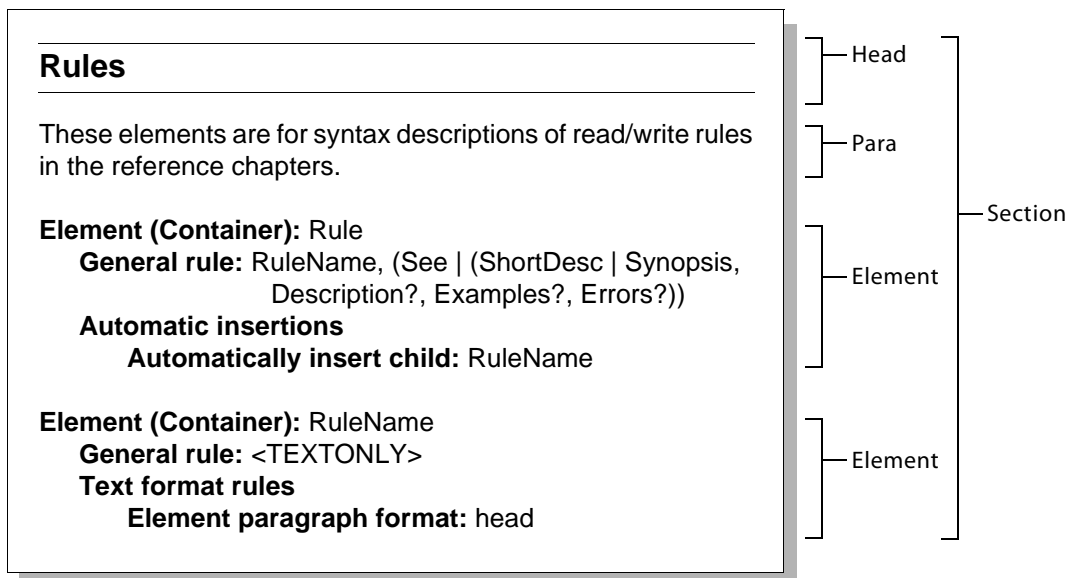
**Rules**

These elements are for syntax descriptions of read/write rules in the reference chapters.

**Element (Container):** Rule
**General rule:** RuleName, (See | (ShortDesc | Synopsis, Description?, Examples?, Errors?))
**Automatic insertions**
**Automatically insert child:** RuleName

**Element (Container):** RuleName
**General rule:** <TEXTONLY>
**Text format rules**
**Element paragraph format:** head

Head
Para
Element
Element
Section